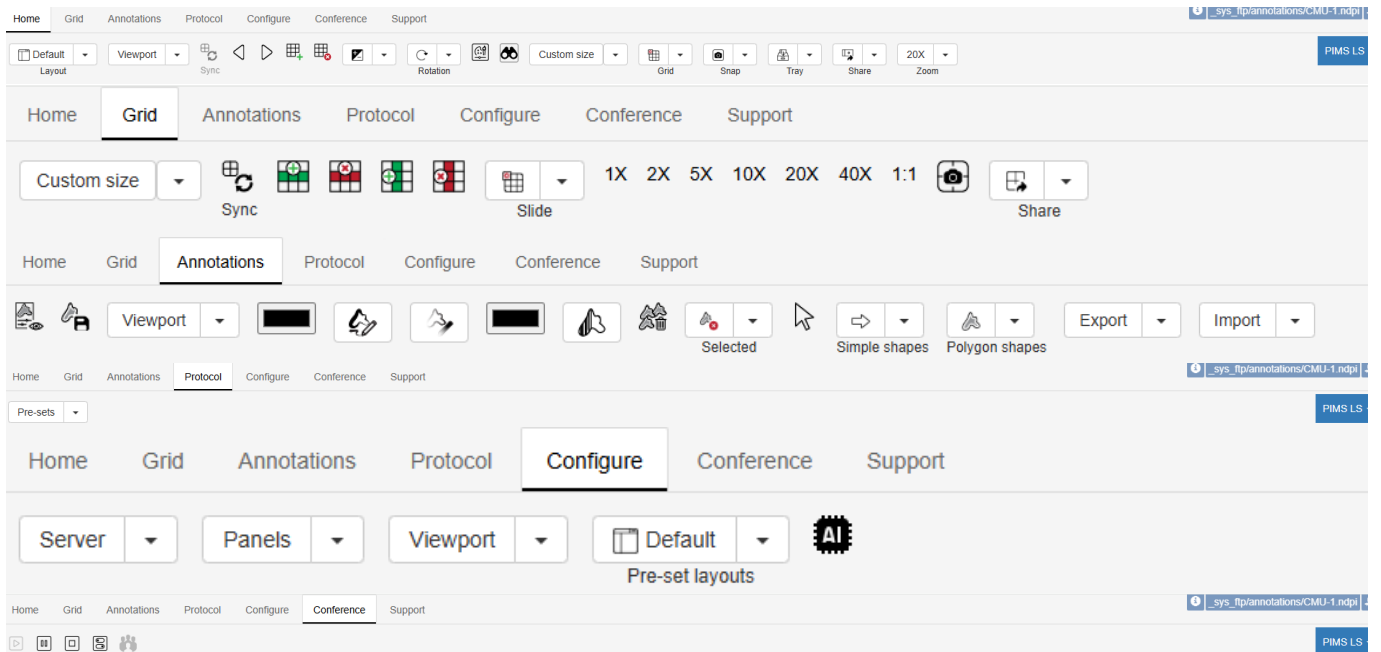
Home Grid Annotations Protocol Configure Conference Support

_sys_ftp/annotations/CMU-1.ndpi

Default Layout
Viewport
Sync
Rotation
Custom size
Grid
Snap
Tray
Share
20X Zoom
PIMS LS

Home Grid Annotations Protocol Configure Conference Support

Custom size
Sync
Slide
1X 2X 5X 10X 20X 40X 1:1
Share

Home Grid Annotations Protocol Configure Conference Support

Viewport
Selected
Simple shapes
Polygon shapes
Export
Import

Home Grid Annotations Protocol Configure Conference Support

_sys_ftp/annotations/CMU-1.ndpi

Pre-sets
PIMS LS

Home Grid Annotations Protocol Configure Conference Support

Server
Panels
Viewport
Default
Pre-set layouts
AI

Home Grid Annotations Protocol Configure Conference Support

_sys_ftp/annotations/CMU-1.ndpi

PIMS LS